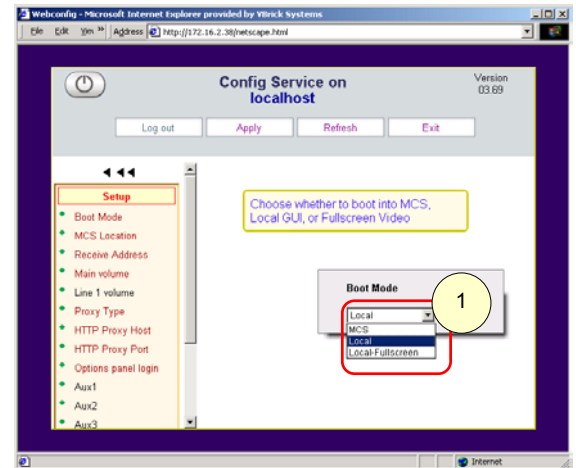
Webconfig - Microsoft Internet Explorer provided by VBrick Systems

File Edit View » Address http://172.16.2.38/netscape.html

Config Service on localhost

Version 03.69

Log out
Apply
Refresh
Exit

Setup
Boot Mode
MCS Location
Receive Address
Main volume
Line 1 volume
Proxy Type
HTTP Proxy Host
HTTP Proxy Port
Options panel login
Aux1
Aux2
Aux3

Choose whether to boot into MCS, Local GUI, or Fullscreen Video

Boot Mode

1

Local
MCS
Local
Local-Fullscreen

Internet